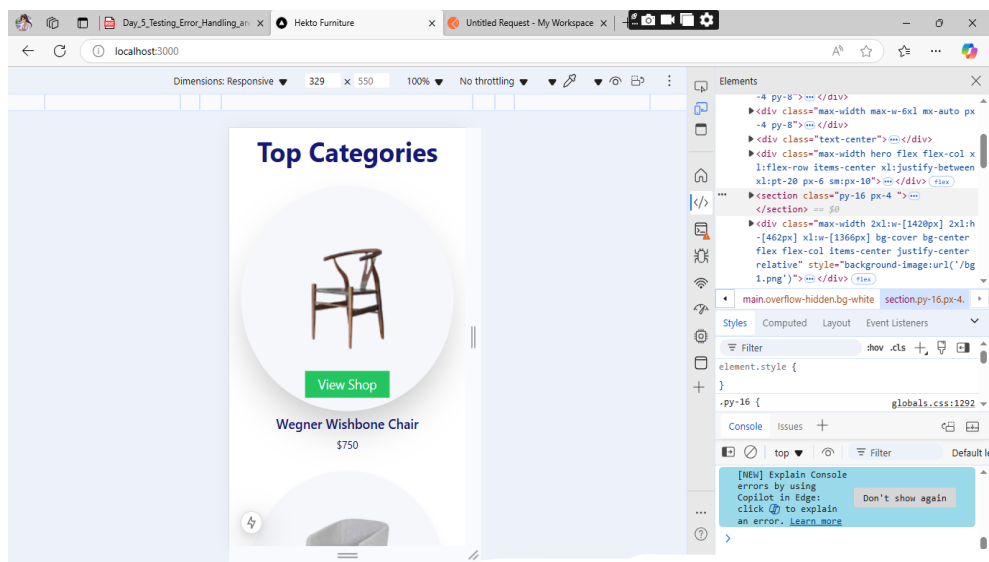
Day_5_Testing_Error_Handling_an
Hekto Furniture
Untitled Request - My Workspace

localhost:3000

Dimensions: Responsive 329 × 550 100% No throttling

Top Categories

View Shop

Wegner Wishbone Chair

$750

Elements

-4 py-8"> ··· </div>
<div class="max-width max-w-6xl mx-auto px -4 py-8"> ··· </div>
<div class="text-center"> ··· </div>
<div class="max-width hero flex flex-col xl:flex-row items-center xl:justify-between xl:pt-20 px-6 sm:px-10"> ··· </div> flex
<section class="py-16 px-4 "> ···
</section> == $0
<div class="max-width 2xl:w-[1420px] 2xl:h-[462px] xl:w-[1366px] bg-cover bg-center flex flex-col items-center justify-center relative" style="background-image:url('/bg1.png')"> ··· </div> flex

main.overflow-hidden.bg-white section.py-16.px-4.

Styles Computed Layout Event Listeners

Filter :hov .cls

element.style {
}
.py-16 { globals.css:1292

Console Issues

top Filter Default le

[NEW] Explain Console errors by using Copilot in Edge: click to explain an error. Learn more

Don't show again